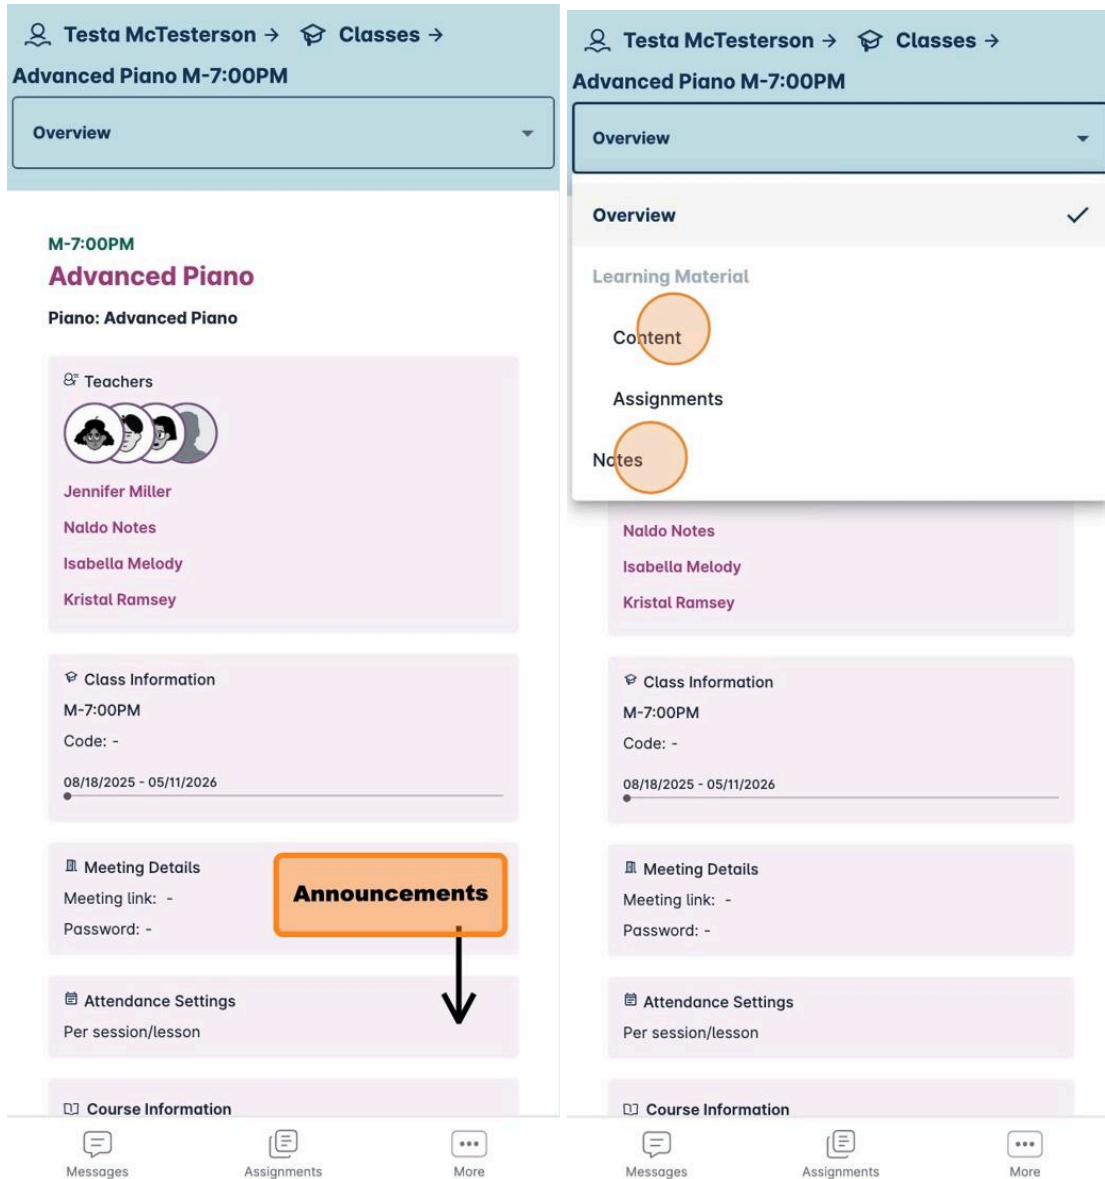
Testa McTesterson → Classes →
Advanced Piano M-7:00PM
Overview

M-7:00PM
Advanced Piano
Piano: Advanced Piano

Teachers
Jennifer Miller
Naldo Notes
Isabella Melody
Kristal Ramsey

Class Information
M-7:00PM
Code: -
08/18/2025 - 05/11/2026

Meeting Details
Meeting link: -
Password: -

Announcements

Attendance Settings
Per session/lesson

Course Information

Messages
Assignments
More

Testa McTesterson → Classes →
Advanced Piano M-7:00PM
Overview

Overview ✓
Learning Material
Content
Assignments
Notes

Naldo Notes
Isabella Melody
Kristal Ramsey

Class Information
M-7:00PM
Code: -
08/18/2025 - 05/11/2026

Meeting Details
Meeting link: -
Password: -

Attendance Settings
Per session/lesson

Course Information

Messages
Assignments
More